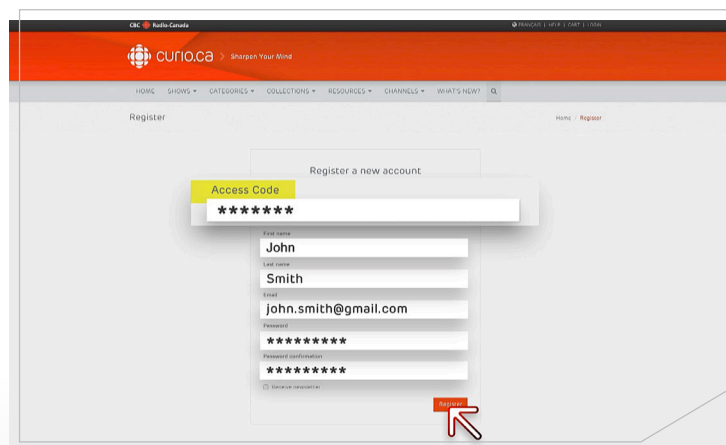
CBC Radio-Canada

FRANÇAIS | HELP | CART | LOGIN

curio.ca > Sharpen Your Mind

HOME SHOWS ▾ CATEGORIES ▾ COLLECTIONS ▾ RESOURCES ▾ CHANNELS ▾ WHAT'S NEW?

Register

Home / Register

Register a new account

Access Code

*******

First name

John

Last name

Smith

Email

john.smith@gmail.com

Password

*********

Password confirmation

*********

Receive newsletter

Register